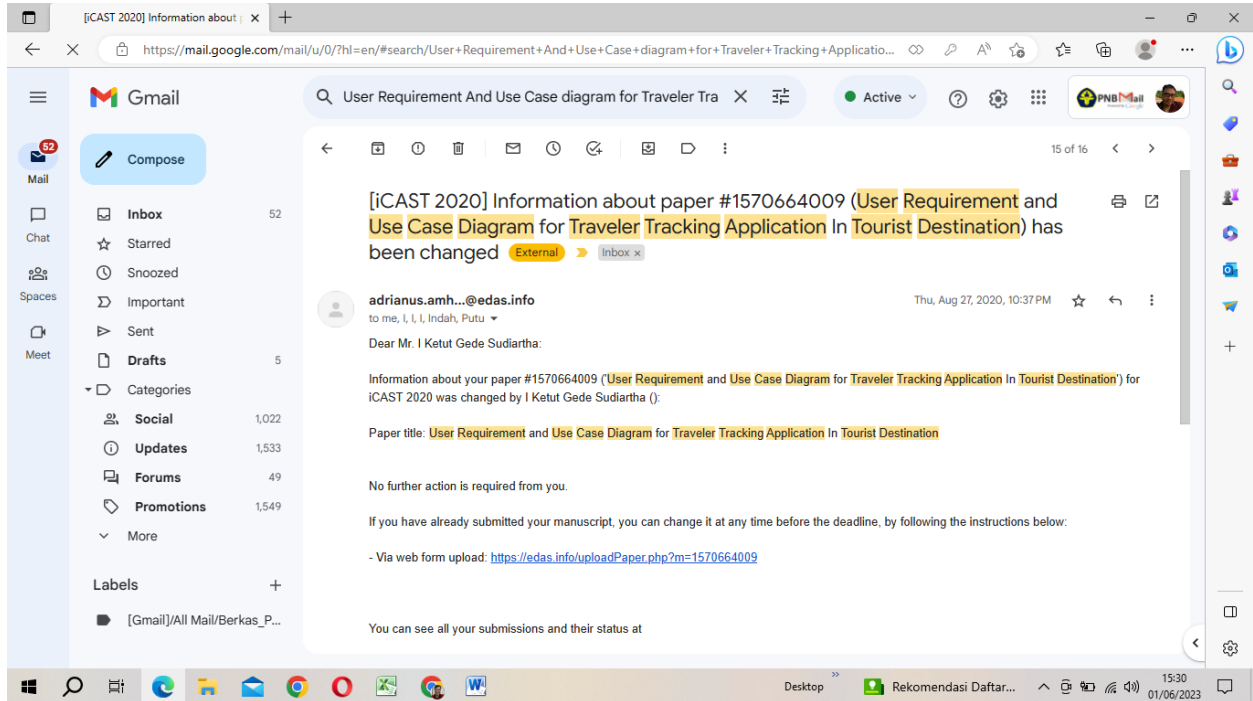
[iCAST 2020] Information about p ×

https://mail.google.com/mail/u/0/?hl=en/#search/User+Requirement+And+Use+Case+diagram+for+Traveler+Tracking+Applicatio...

Gmail

User Requirement And Use Case diagram for Traveler Tra

Active

PNB Mail

52
Mail
Chat
Spaces
Meet

Compose

Inbox 52
Starred
Snoozed
Important
Sent
Drafts 5
Categories
Social 1,022
Updates 1,533
Forums 49
Promotions 1,549
More

Labels +
[Gmail]/All Mail/Berkas_P...

15 of 16

[iCAST 2020] Information about paper #1570664009 (User Requirement and Use Case Diagram for Traveler Tracking Application In Tourist Destination) has been changed External Inbox ×

adrianus.amh...@edas.info
to me, I, I, I, Indah, Putu
Thu, Aug 27, 2020, 10:37 PM

Dear Mr. I Ketut Gede Sudiartha:

Information about your paper #1570664009 ('User Requirement and Use Case Diagram for Traveler Tracking Application In Tourist Destination') for iCAST 2020 was changed by I Ketut Gede Sudiartha ():

Paper title: User Requirement and Use Case Diagram for Traveler Tracking Application In Tourist Destination

No further action is required from you.

If you have already submitted your manuscript, you can change it at any time before the deadline, by following the instructions below:

- Via web form upload: https://edas.info/uploadPaper.php?m=1570664009

You can see all your submissions and their status at

Desktop
Rekomendasi Daftar...
15:30
01/06/2023